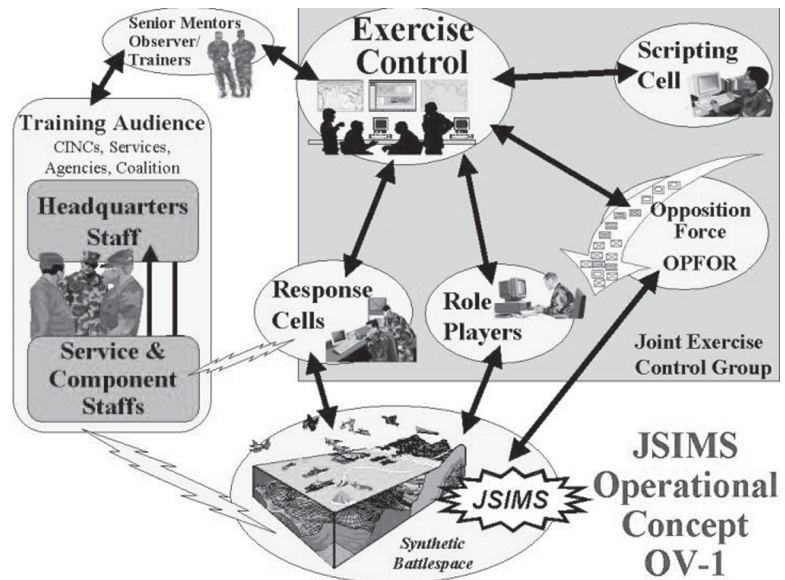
Senior Mentors Observer/ Trainers

Exercise Control

Scripting Cell

Training Audience
CINCs, Services, Agencies, Coalition

Headquarters Staff

Service & Component Staffs

Opposition Force
OPFOR

Response Cells

Role Players

Joint Exercise Control Group

JSIMS

Synthetic Battlespace

JSIMS Operational Concept OV-1